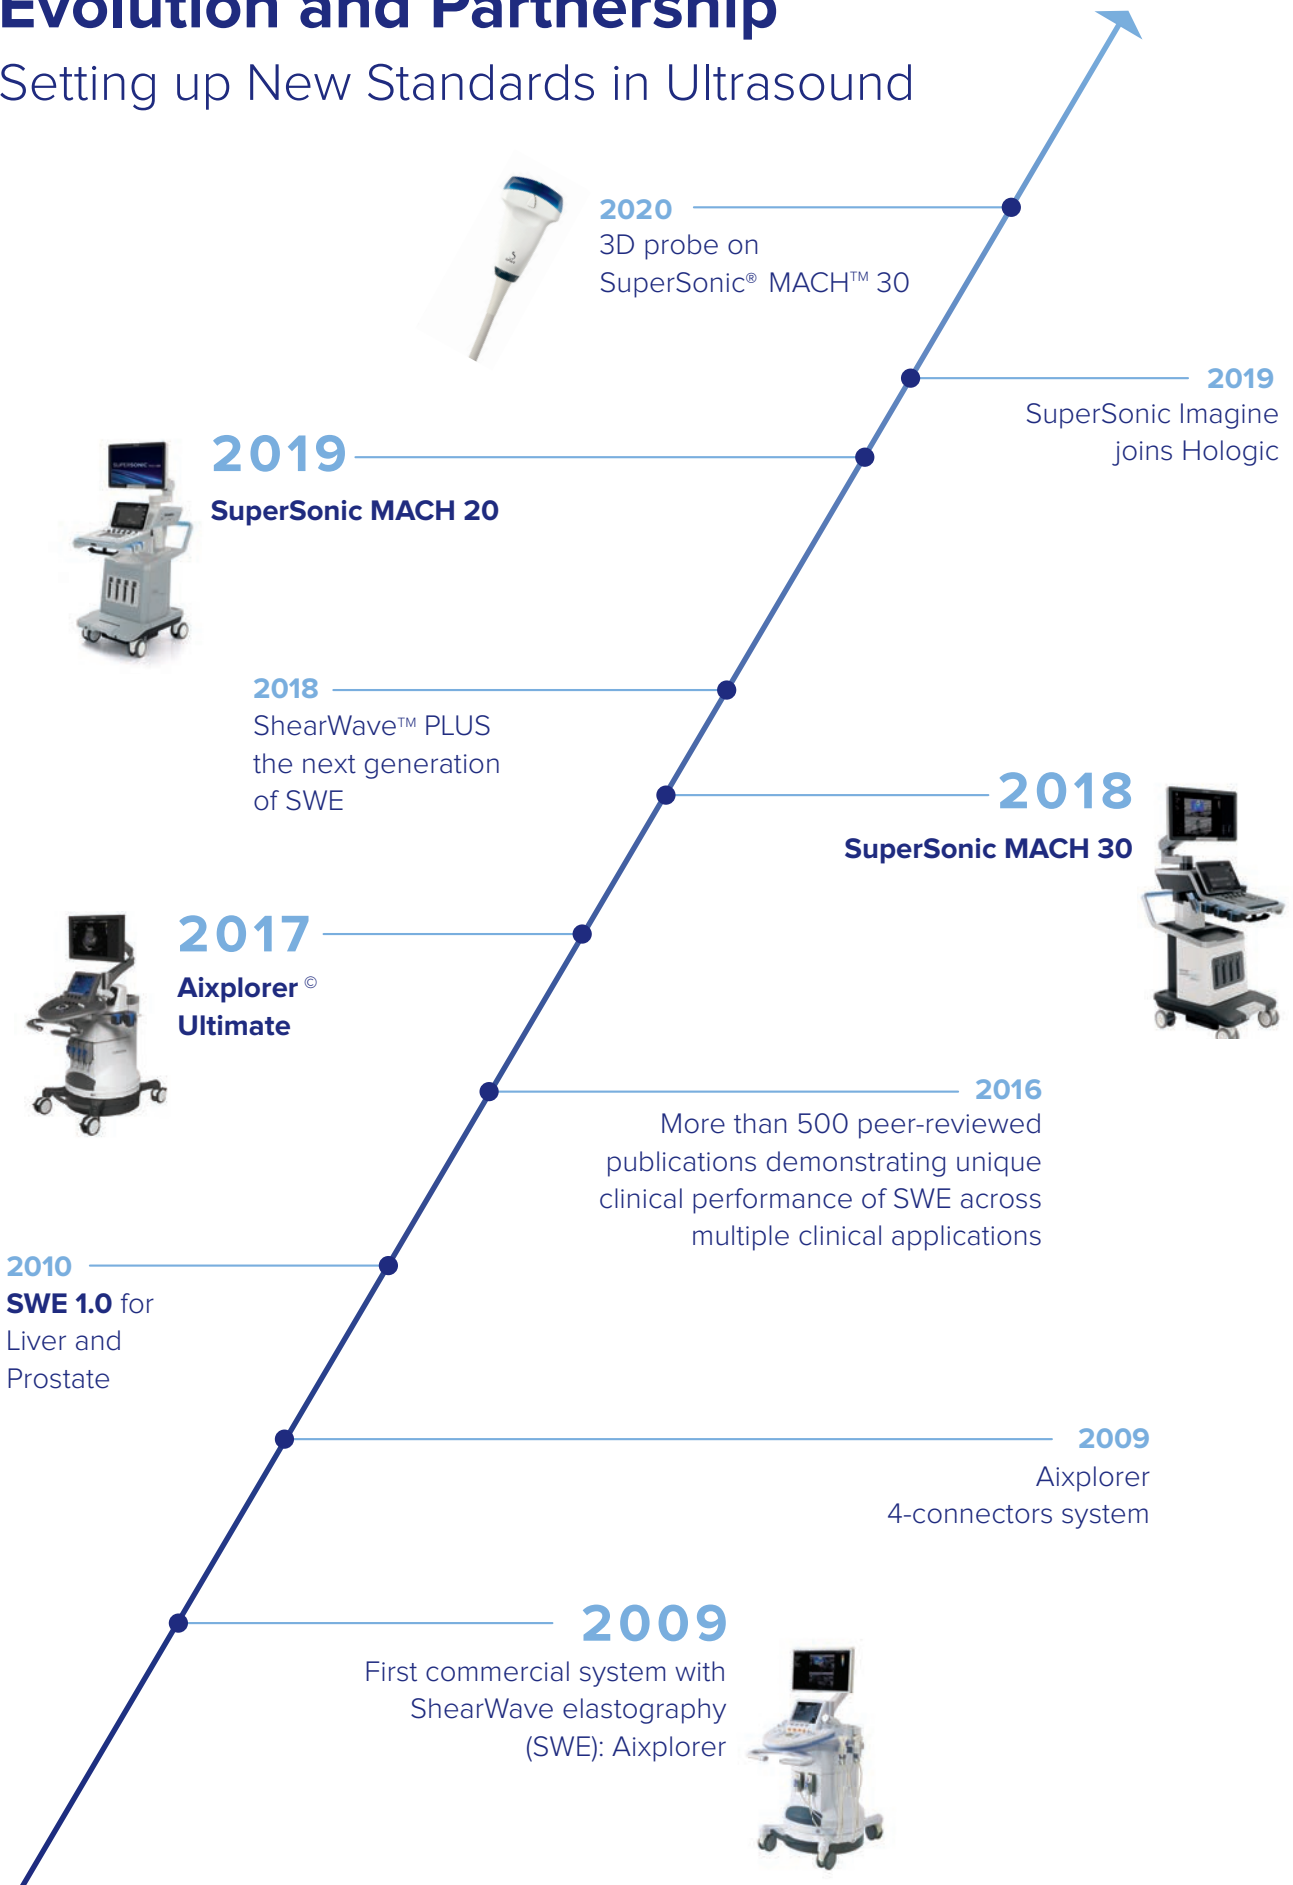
Evolution and Partnership

Setting up New Standards in Ultrasound

2020
3D probe on SuperSonic® MACH™ 30

2019
SuperSonic Imagine joins Hologic

2019
SuperSonic MACH 20

2018
ShearWave™ PLUS the next generation of SWE

2018
SuperSonic MACH 30

2017
Aixplorer © Ultimate

2016
More than 500 peer-reviewed publications demonstrating unique clinical performance of SWE across multiple clinical applications

2010
SWE 1.0 for Liver and Prostate

2009
Aixplorer 4-connectors system

2009
First commercial system with ShearWave elastography (SWE): Aixplorer